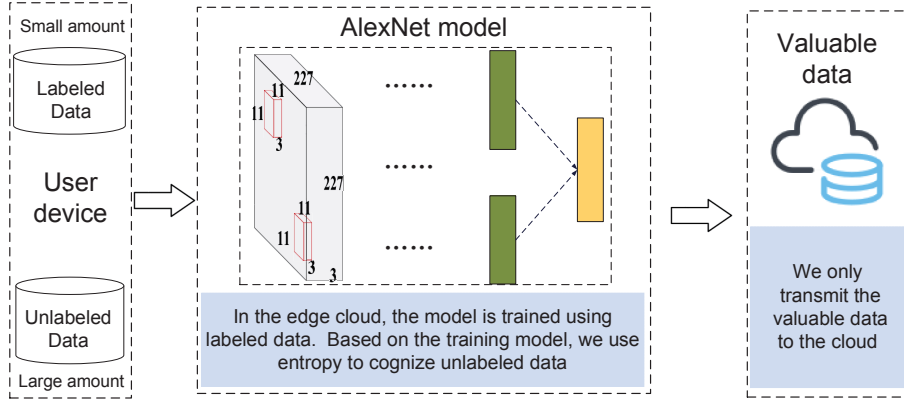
Small amount

Labeled Data

User device

Unlabeled Data

Large amount

AlexNet model

227

11

11

3

227

11

11

3

3

......

......

......

In the edge cloud, the model is trained using labeled data. Based on the training model, we use entropy to cognize unlabeled data

Valuable data

We only transmit the valuable data to the cloud